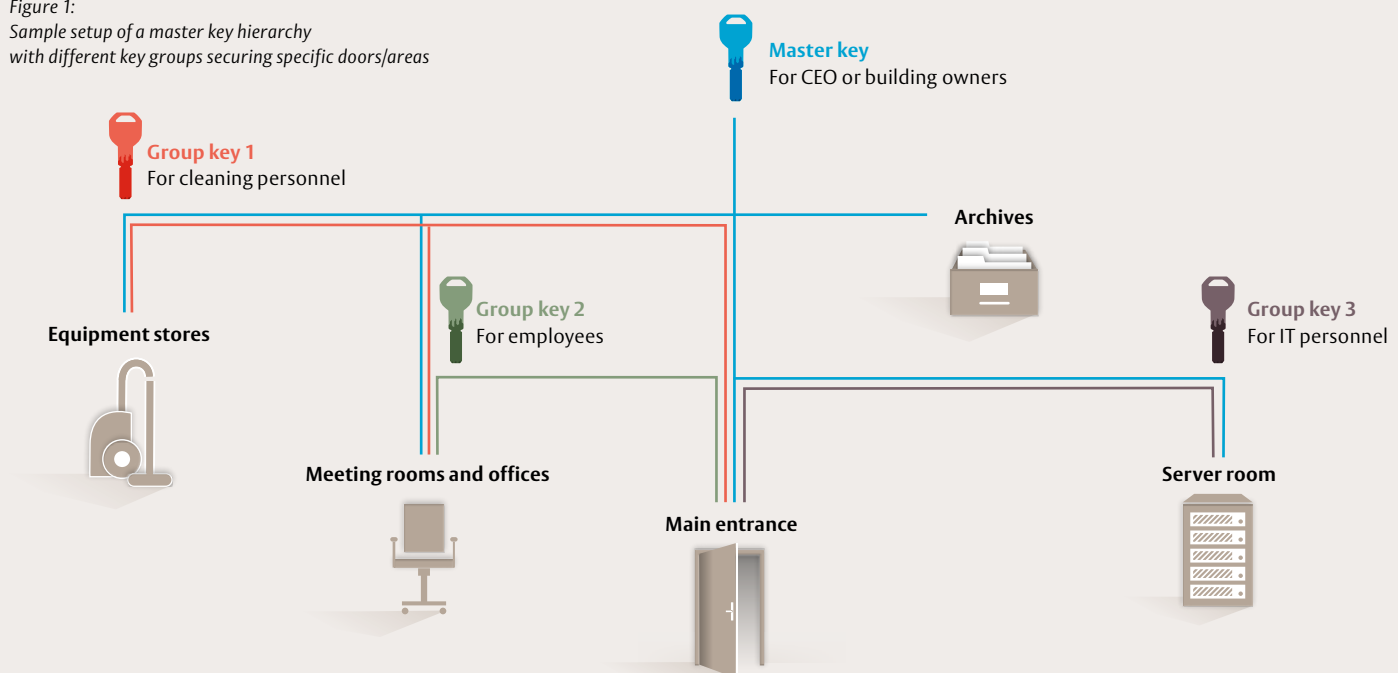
Figure 1:
Sample setup of a master key hierarchy with different key groups securing specific doors/areas

Master key
For CEO or building owners

Group key 1
For cleaning personnel

Archives

Group key 2
For employees

Group key 3
For IT personnel

Equipment stores

Meeting rooms and offices

Main entrance

Server room